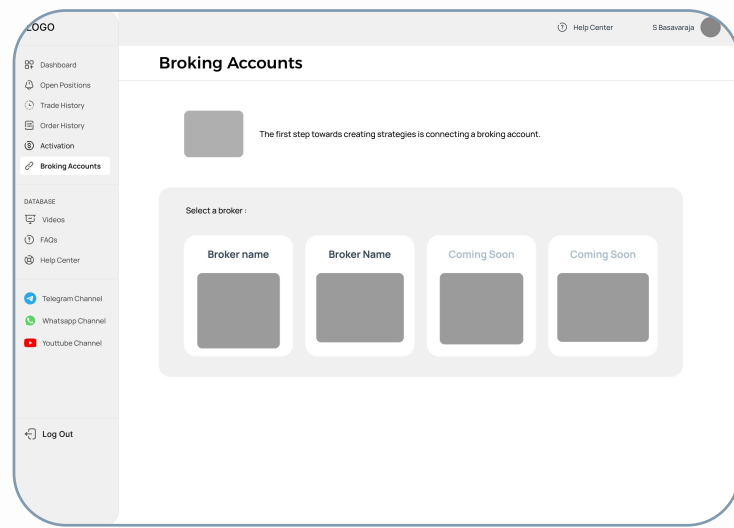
LOGO

Help Center
S Basavaraja

Dashboard
Open Positions
Trade History
Order History
Activation
Broking Accounts

DATABASE
Videos
FAQs
Help Center

Telegram Channel
Whatsapp Channel
Youttube Channel

Log Out

Broking Accounts

The first step towards creating strategies is connecting a broking account.

Select a broker :

Broker name
Broker Name
Coming Soon
Coming Soon